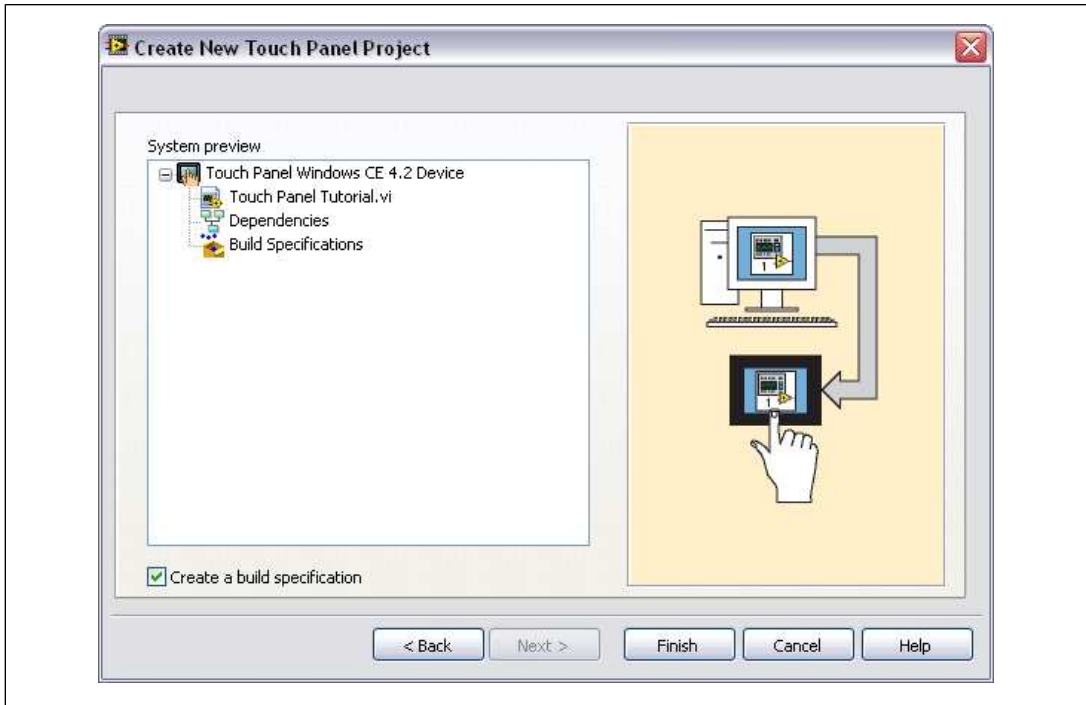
Create New Touch Panel Project

System preview

Touch Panel Windows CE 4.2 Device
Touch Panel Tutorial.vi
Dependencies
Build Specifications

1

1

Create a build specification

< Back
Next >
Finish
Cancel
Help